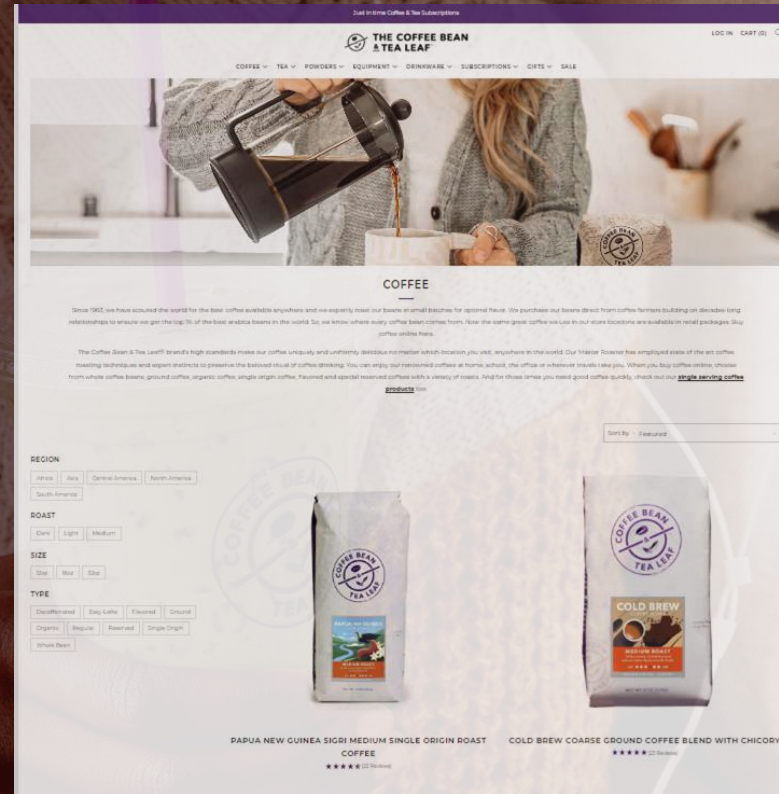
Just in time Coffee & Tea Subscriptions

THE COFFEE BEAN & TEA LEAF

LOG IN CART (0)

COFFEE TEA POWDERS EQUIPMENT DRINKWARE SUBSCRIPTIONS GIFTS SALE

COFFEE

Since 1963, we have scoured the world for the best coffee available anywhere and we expertly roast our beans in small batches for optimal flavor. We purchase our beans direct from coffee farmers building on decades long relationships to ensure we get the top 1% of the best arabica beans in the world. So, we know where every coffee bean comes from. Now the same great coffee we use in our store locations are available in retail packages. Buy coffee online here.

The Coffee Bean & Tea Leaf® brand's high standards make our coffee uniquely and uniformly delicious no matter which location you visit, anywhere in the world. Our Master Roaster has employed state of the art coffee roasting techniques and expert instincts to preserve the beloved ritual of coffee drinking. You can enjoy our renowned coffee at home, school, the office or wherever travels take you. When you buy coffee online, choose from whole coffee beans, ground coffee, organic coffee, single origin coffee, flavored and special reserved coffees with a variety of roasts. And for those times you need good coffee quickly, check out our single serving coffee products too.

Sort By Featured

REGION
Africa Asia Central America North America South America

ROAST
Dark Light Medium

SIZE
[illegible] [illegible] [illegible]

TYPE
Decaffeinated Easy-Latte Flavored Ground Organic Regular Reserved Single Origin Whole Bean

COFFEE BEAN & TEA LEAF
PAPUA NEW GUINEA
MEDIUM ROAST

COFFEE BEAN & TEA LEAF
COLD BREW
MEDIUM ROAST

PAPUA NEW GUINEA SIGRI MEDIUM SINGLE ORIGIN ROAST COFFEE
★★★★★ (12 Reviews)

COLD BREW COARSE GROUND COFFEE BLEND WITH CHICORY
★★★★★ (2 Reviews)